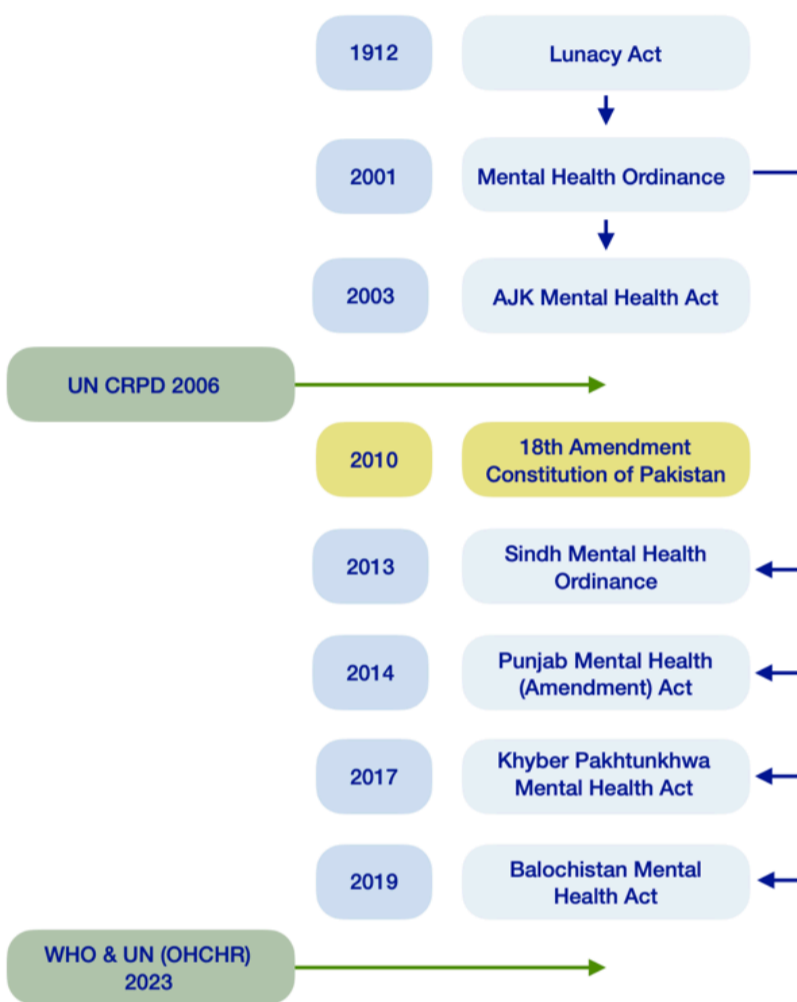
1912
Lunacy Act

2001
Mental Health Ordinance

2003
AJK Mental Health Act

UN CRPD 2006

2010
18th Amendment Constitution of Pakistan

2013
Sindh Mental Health Ordinance

2014
Punjab Mental Health (Amendment) Act

2017
Khyber Pakhtunkhwa Mental Health Act

2019
Balochistan Mental Health Act

WHO & UN (OHCHR) 2023